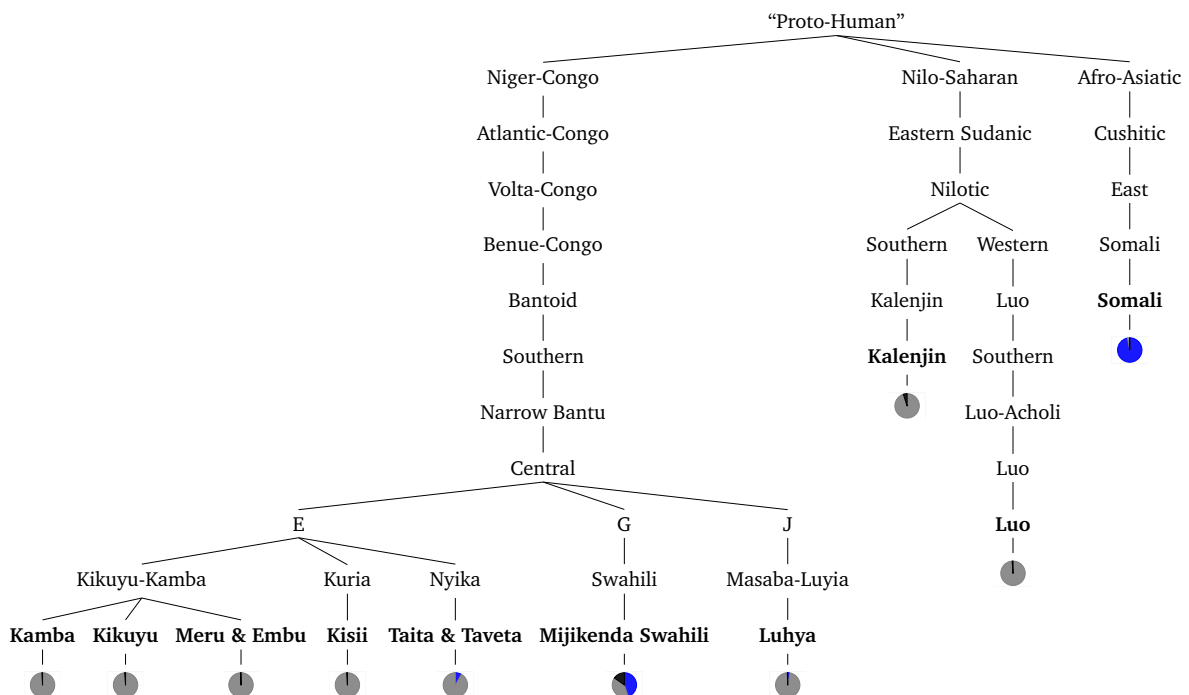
"Proto-Human"

Niger-Congo

Atlantic-Congo

Volta-Congo

Benue-Congo

Bantoid

Southern

Narrow Bantu

Central

E

Kikuyu-Kamba

**Kamba** **Kikuyu** **Meru & Embu**

Kuria

**Kisii**

Nyika

**Taita & Taveta**

G

Swahili

**Mijikenda Swahili**

J

Masaba-Luyia

**Luhya**

Nilo-Saharan

Eastern Sudanic

Nilotic

Southern

Kalenjin

**Kalenjin**

Western

Luo

Southern

Luo-Acholi

Luo

**Luo**

Afro-Asiatic

Cushitic

East

Somali

**Somali**